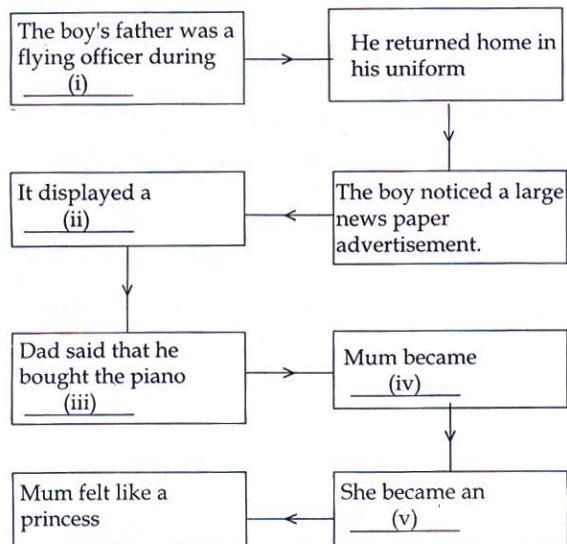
The boy's father was a flying officer during ___(i)___

He returned home in his uniform

The boy noticed a large news paper advertisement.

It displayed a ___(ii)___

Dad said that he bought the piano ___(iii)___

Mum became ___(iv)___

She became an ___(v)___

Mum felt like a princess